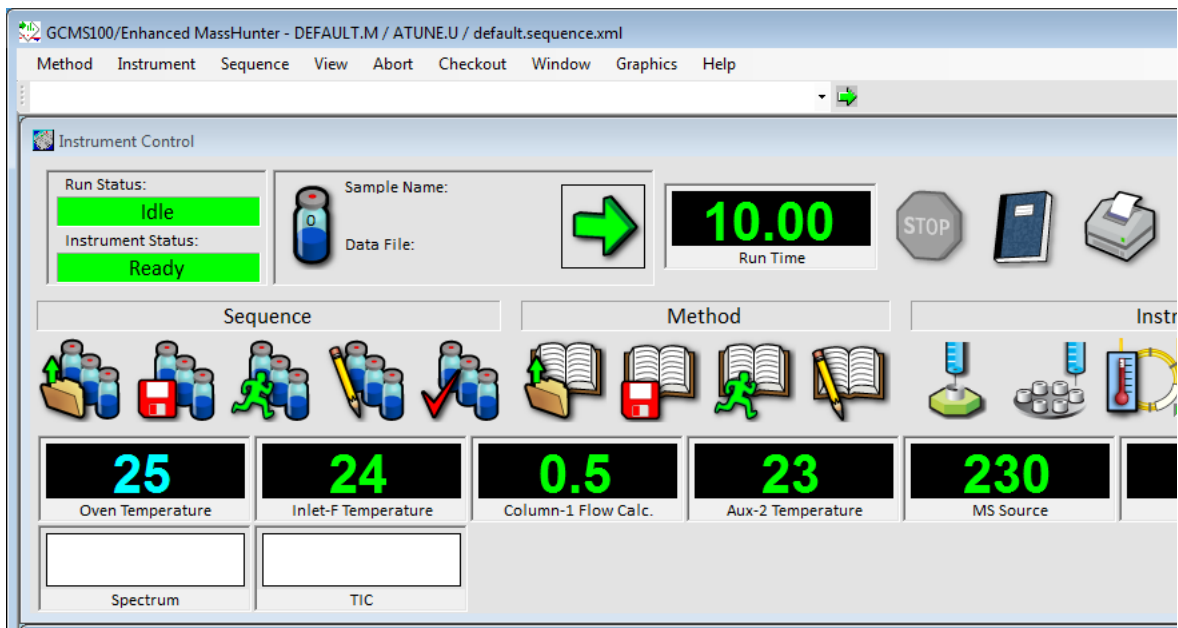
GCMS100/Enhanced MassHunter - DEFAULT.M / ATUNE.U / default.sequence.xml

Method Instrument Sequence View Abort Checkout Window Graphics Help

Instrument Control

Run Status:
Idle
Instrument Status:
Ready

0
Sample Name:
Data File:

10.00
Run Time

STOP

Sequence

Method

Instr

25
Oven Temperature

24
Inlet-F Temperature

0.5
Column-1 Flow Calc.

23
Aux-2 Temperature

230
MS Source

Spectrum

TIC